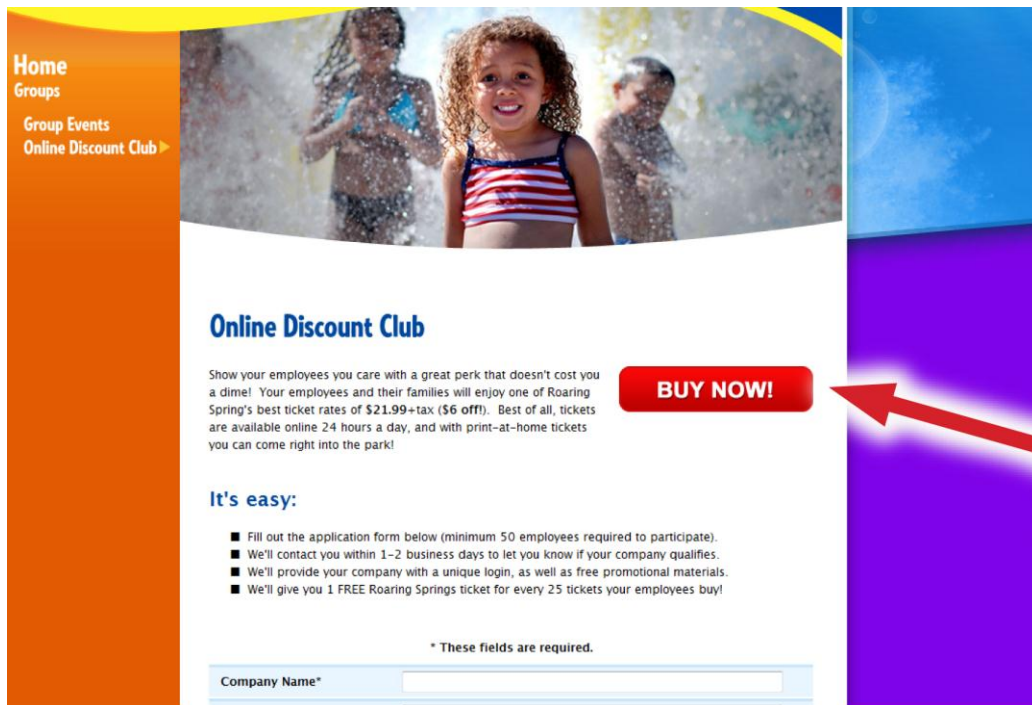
Home
Groups

Group Events
Online Discount Club

Online Discount Club

Show your employees you care with a great perk that doesn't cost you a dime! Your employees and their families will enjoy one of Roaring Spring's best ticket rates of **$21.99**+tax (**$6 off!**). Best of all, tickets are available online 24 hours a day, and with print-at-home tickets you can come right into the park!

BUY NOW!

It's easy:

- Fill out the application form below (minimum 50 employees required to participate).
- We'll contact you within 1-2 business days to let you know if your company qualifies.
- We'll provide your company with a unique login, as well as free promotional materials.
- We'll give you 1 FREE Roaring Springs ticket for every 25 tickets your employees buy!

* These fields are required.

Company Name*